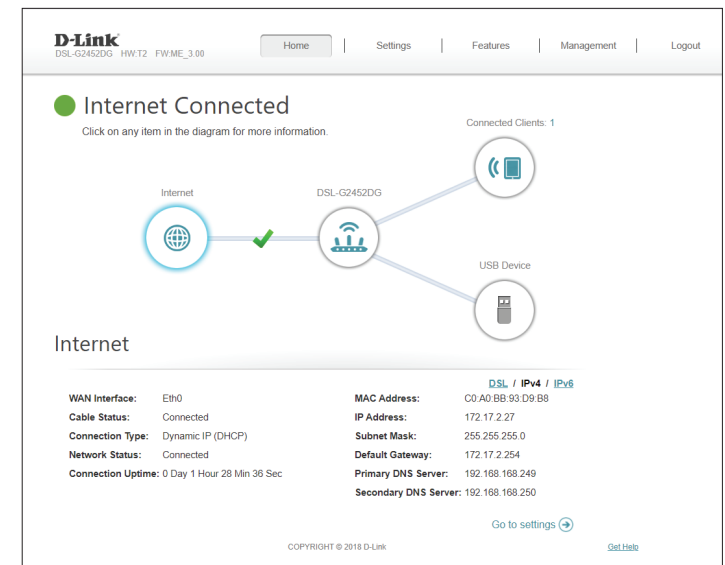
D-Link
DSL-G2452DG HW:T2 FW:ME_3.00

Home | Settings | Features | Management | Logout

Internet Connected
Click on any item in the diagram for more information.

Connected Clients: 1

Internet

DSL-G2452DG

USB Device

Internet

DSL / IPv4 / IPv6

| | | | |
|---|---|---|---|
| WAN Interface: | Eth0 | MAC Address: | C0:A0:BB:93:D9:B8 |
| Cable Status: | Connected | IP Address: | 172.17.2.27 |
| Connection Type: | Dynamic IP (DHCP) | Subnet Mask: | 255.255.255.0 |
| Network Status: | Connected | Default Gateway: | 172.17.2.254 |
| Connection Uptime: | 0 Day 1 Hour 28 Min 36 Sec | Primary DNS Server: | 192.168.168.249 |
| | | Secondary DNS Server: | 192.168.168.250 |

Go to settings

COPYRIGHT © 2018 D-Link

Get Help